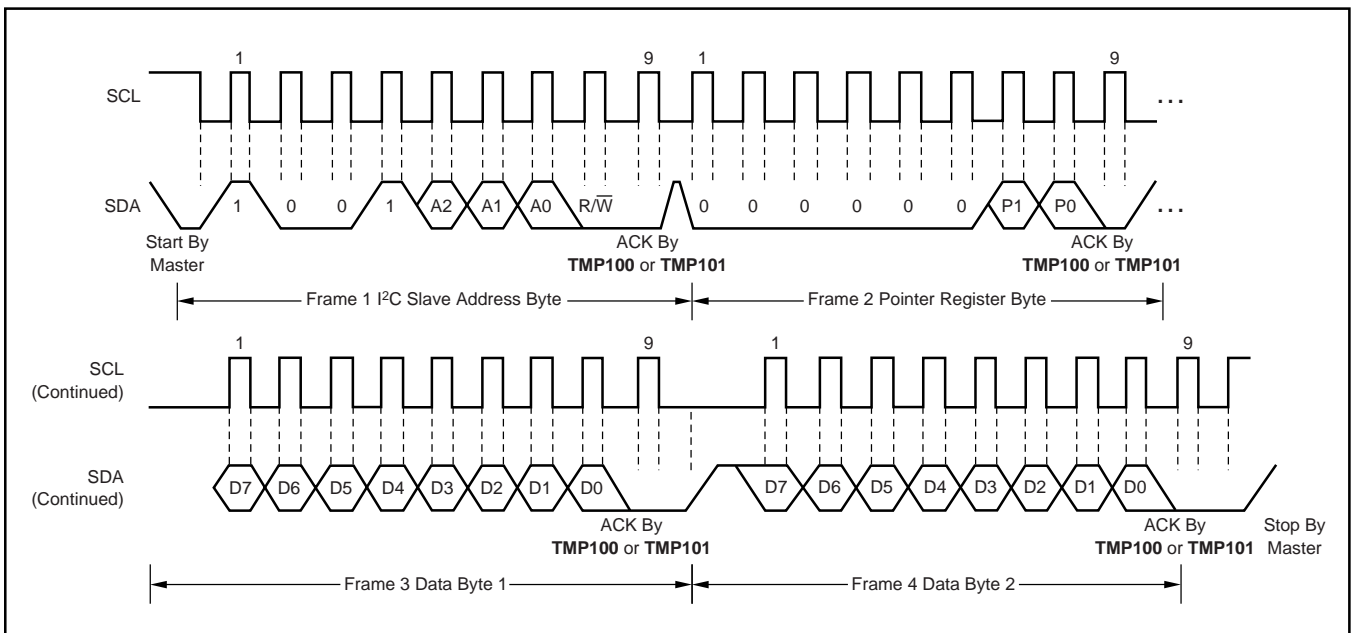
1 9 1 9

SCL …

SDA 1 0 0 1 A2 A1 A0 R/$\overline{W}$ 0 0 0 0 0 0 P1 P0 …

Start By Master

ACK By **TMP100** or **TMP101**

ACK By **TMP100** or **TMP101**

Frame 1 I$^2$C Slave Address Byte

Frame 2 Pointer Register Byte

1 9 1 9

SCL (Continued)

SDA (Continued) D7 D6 D5 D4 D3 D2 D1 D0 D7 D6 D5 D4 D3 D2 D1 D0

ACK By **TMP100** or **TMP101**

ACK By **TMP100** or **TMP101**

Stop By Master

Frame 3 Data Byte 1

Frame 4 Data Byte 2